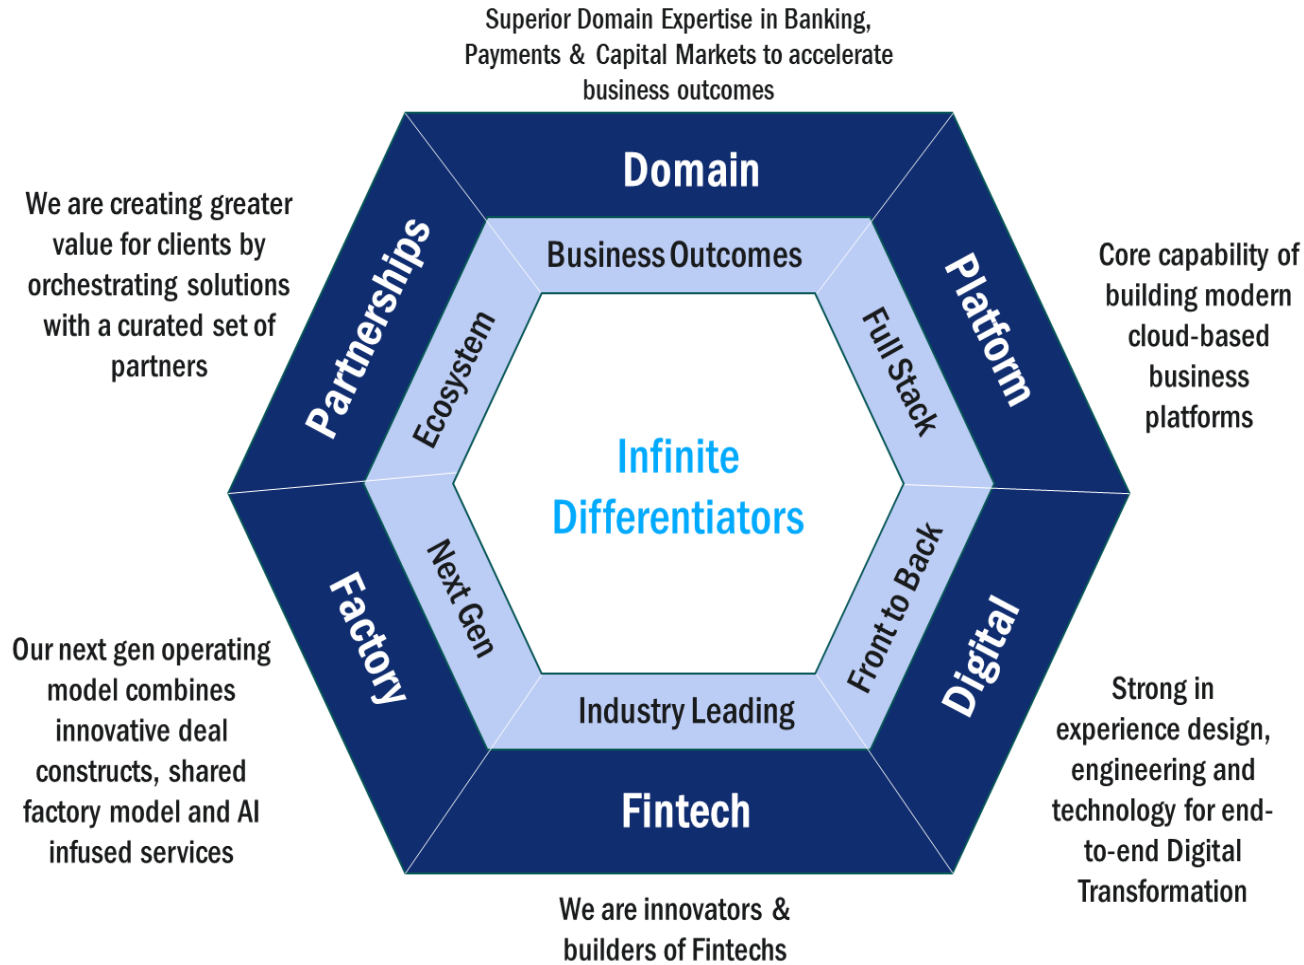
Superior Domain Expertise in Banking, Payments & Capital Markets to accelerate business outcomes

Domain

Business Outcomes

We are creating greater value for clients by orchestrating solutions with a curated set of partners

Partnerships

Ecosystem

Full Stack

Platform

Core capability of building modern cloud-based business platforms

Infinite Differentiators

Factory

Next Gen

Front to Back

Digital

Our next gen operating model combines innovative deal constructs, shared factory model and AI infused services

Industry Leading

Fintech

Strong in experience design, engineering and technology for end-to-end Digital Transformation

We are innovators & builders of Fintechs